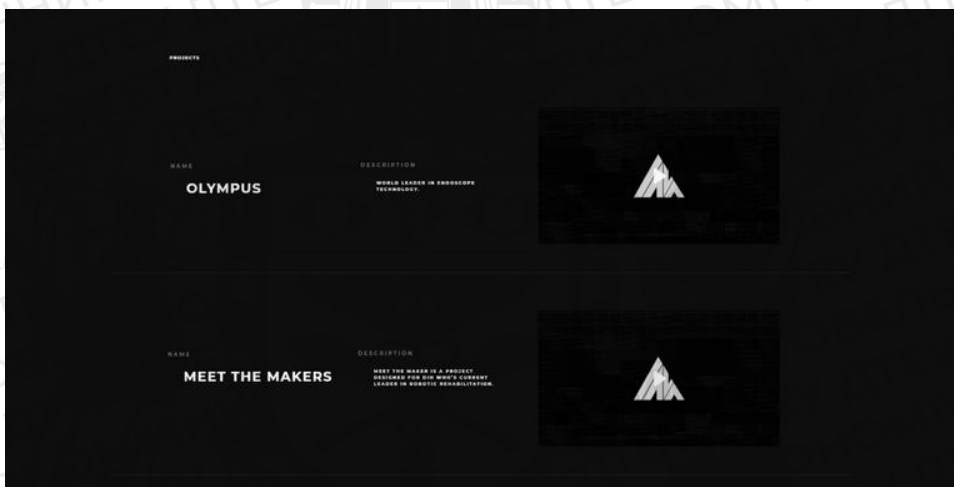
PROJECTS

NAME

OLYMPUS

DESCRIPTION

WORLD LEADER IN ENDOSCOPE TECHNOLOGY.

NAME

MEET THE MAKERS

DESCRIPTION

MEET THE MAKER IS A PROJECT DESIGNED FOR DIH WHO'S CURRENT LEADER IN ROBOTIC REHABILITATION.